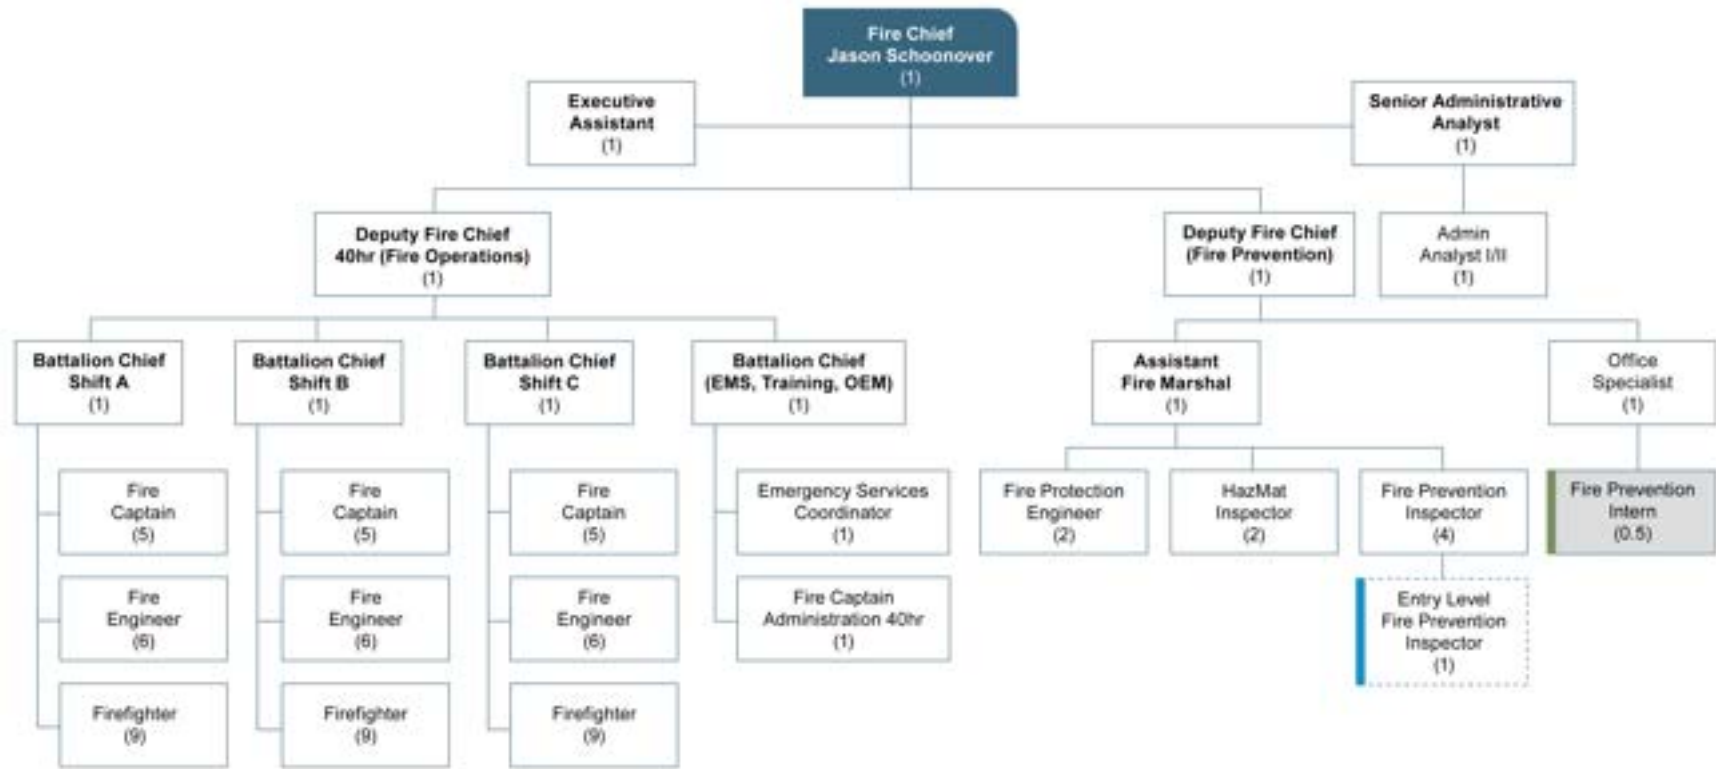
Fire Chief
Jason Schoonover
(1)

Executive Assistant
(1)

Senior Administrative Analyst
(1)

Deputy Fire Chief
40hr (Fire Operations)
(1)

Deputy Fire Chief
(Fire Prevention)
(1)

Admin Analyst I/II
(1)

Battalion Chief
Shift A
(1)

Fire Captain
(5)

Fire Engineer
(6)

Firefighter
(9)

Battalion Chief
Shift B
(1)

Fire Captain
(5)

Fire Engineer
(6)

Firefighter
(9)

Battalion Chief
Shift C
(1)

Fire Captain
(5)

Fire Engineer
(6)

Firefighter
(9)

Battalion Chief
(EMS, Training, OEM)
(1)

Emergency Services Coordinator
(1)

Fire Captain Administration 40hr
(1)

Assistant Fire Marshal
(1)

Fire Protection Engineer
(2)

HazMat Inspector
(2)

Fire Prevention Inspector
(4)

Entry Level Fire Prevention Inspector
(1)

Office Specialist
(1)

Fire Prevention Intern
(0.5)